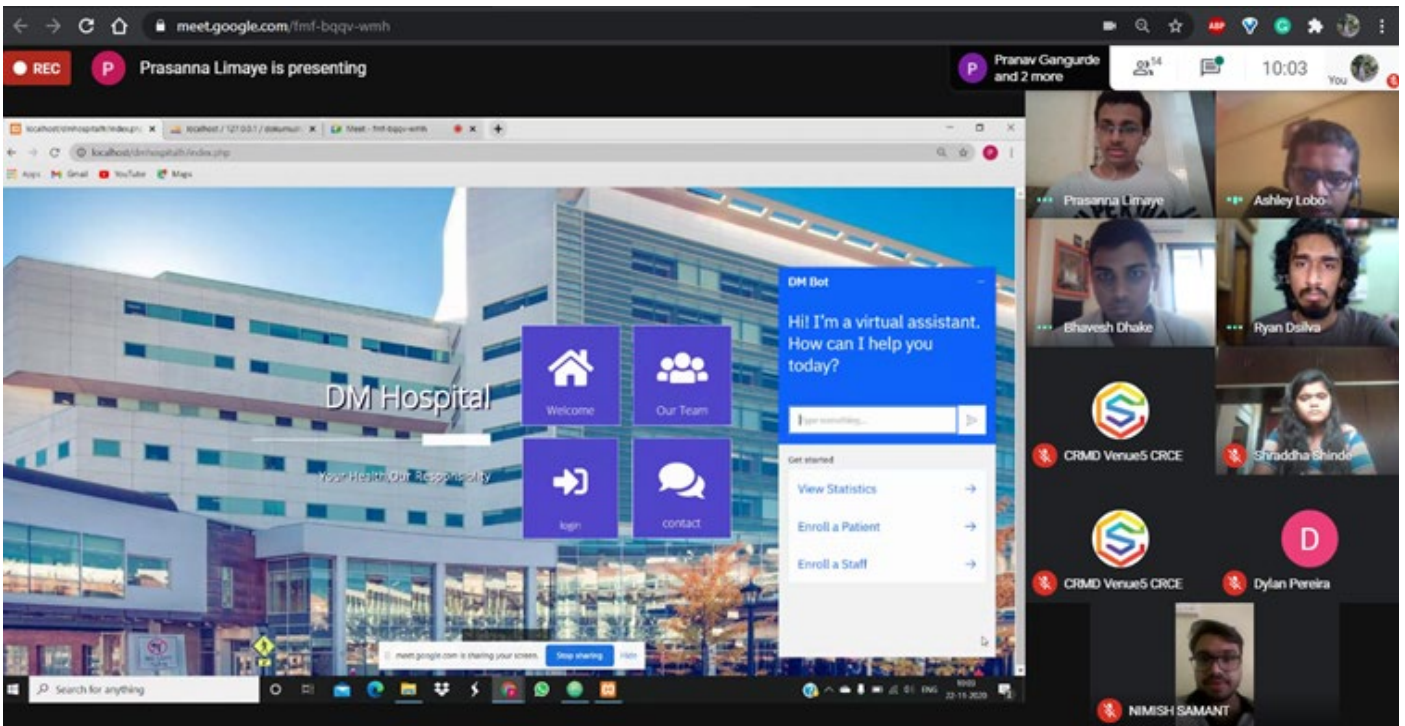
meet.google.com/fmf-bqqv-wmh

REC

P Prasanna Limaye is presenting

P Pranav Gangurde and 2 more

14

10:03

You

localhost/dmhospital/index.php × localhost / 127.0.0.1 / dokumun × Meet - fmf-bqqv-wmh ×

localhost/dmhospital/index.php

Apps Gmail YouTube Maps

DM Hospital

Your Health, Our Responsibility

Welcome

Our Team

login

contact

DM Bot

Hi! I'm a virtual assistant. How can I help you today?

Type something...

Get started

View Statistics →

Enroll a Patient →

Enroll a Staff →

meet.google.com is sharing your screen. Stop sharing Hide

Search for anything

ENG 10:03 22-11-2020

Prasanna Limaye

Ashley Lobo

Bhavesh Dhake

Ryan Dsilva

CRMD Venue5 CRCE

Shraddha Shinde

CRMD Venue5 CRCE

D

Dylan Pereira

NIMISH SAMANT